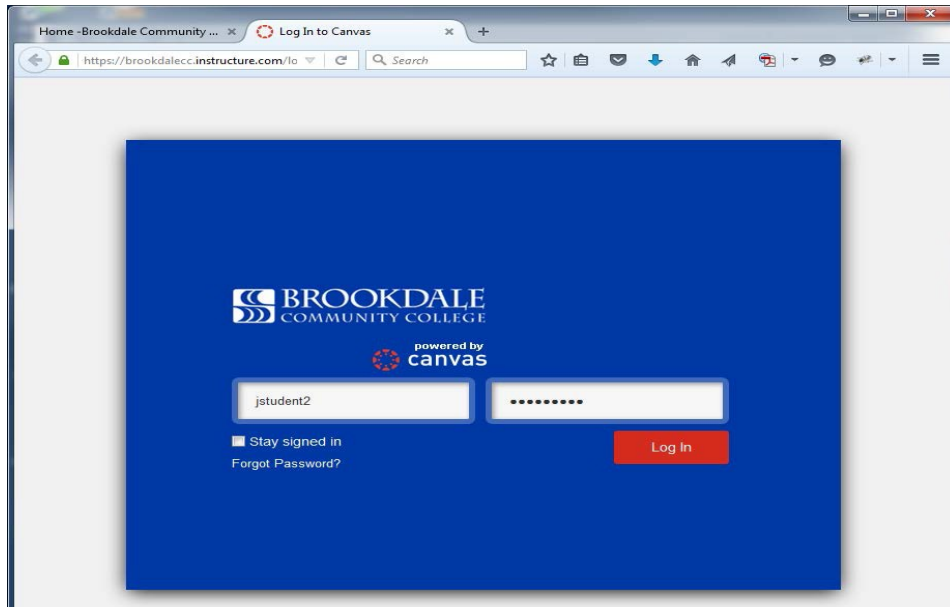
Home -Brookdale Community ... ×

Log In to Canvas ×

+

https://brookdalecc.instructure.com/lo

Search

BROOKDALE
COMMUNITY COLLEGE

powered by
canvas

jstudent2

•••••••••

Stay signed in

Forgot Password?

Log In